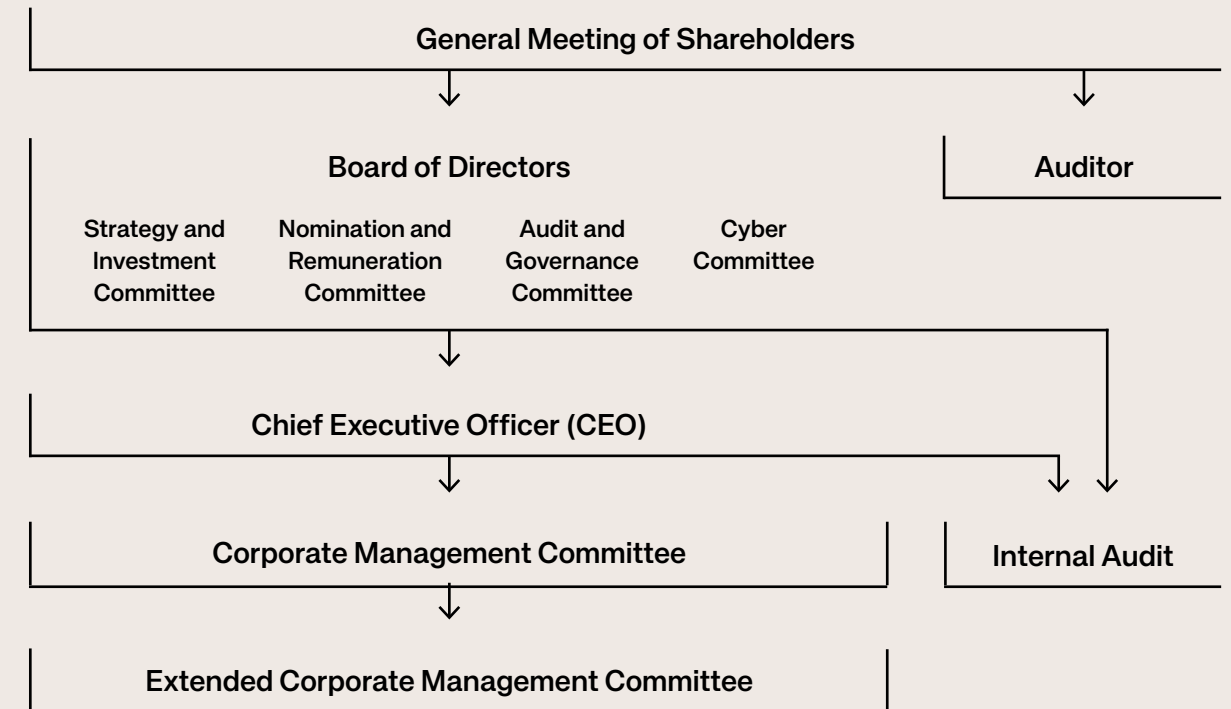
General Meeting of Shareholders

Board of Directors

Strategy and Investment Committee

Nomination and Remuneration Committee

Audit and Governance Committee

Cyber Committee

Auditor

Chief Executive Officer (CEO)

Corporate Management Committee

Internal Audit

Extended Corporate Management Committee